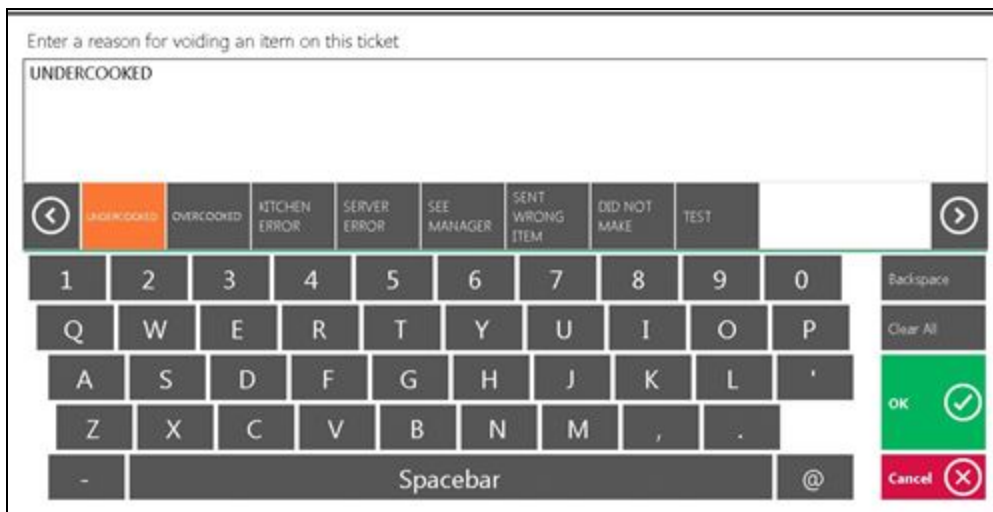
Enter a reason for voiding an item on this ticket

UNDERCOOKED

UNDERCOOKED OVERCOOKED KITCHEN ERROR SERVER ERROR SEE MANAGER SENT WRONG ITEM DID NOT MAKE TEST

1 2 3 4 5 6 7 8 9 0 Backspace

Q W E R T Y U I O P Clear All

A S D F G H J K L '

Z X C V B N M , .

OK

- Spacebar @

Cancel